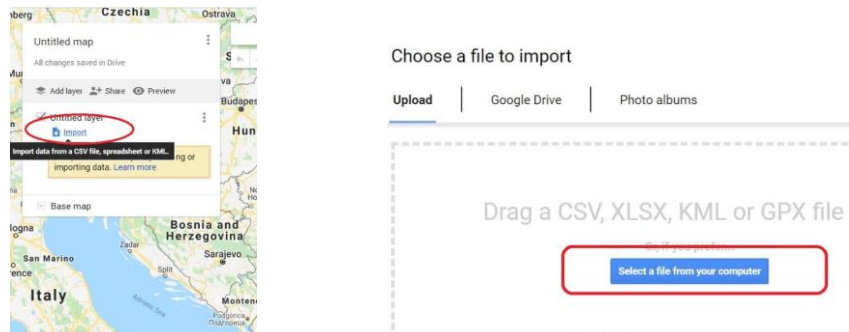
nberg Czechia Ostrava

Untitled map
All changes saved in Drive

Add layer Share Preview

Untitled layer
Import

Import data from a CSV file, spreadsheet or KML.
ng or importing data. Learn more

Base map

Budapes
Hun
Bosnia and Herzegovina
Sarajevo
Zadar
Split
San Marino
Italy
Adriatic Sea
Monte
Podgorica

Choose a file to import

Upload Google Drive Photo albums

Drag a CSV, XLSX, KML or GPX file

Or if you prefer...

Select a file from your computer